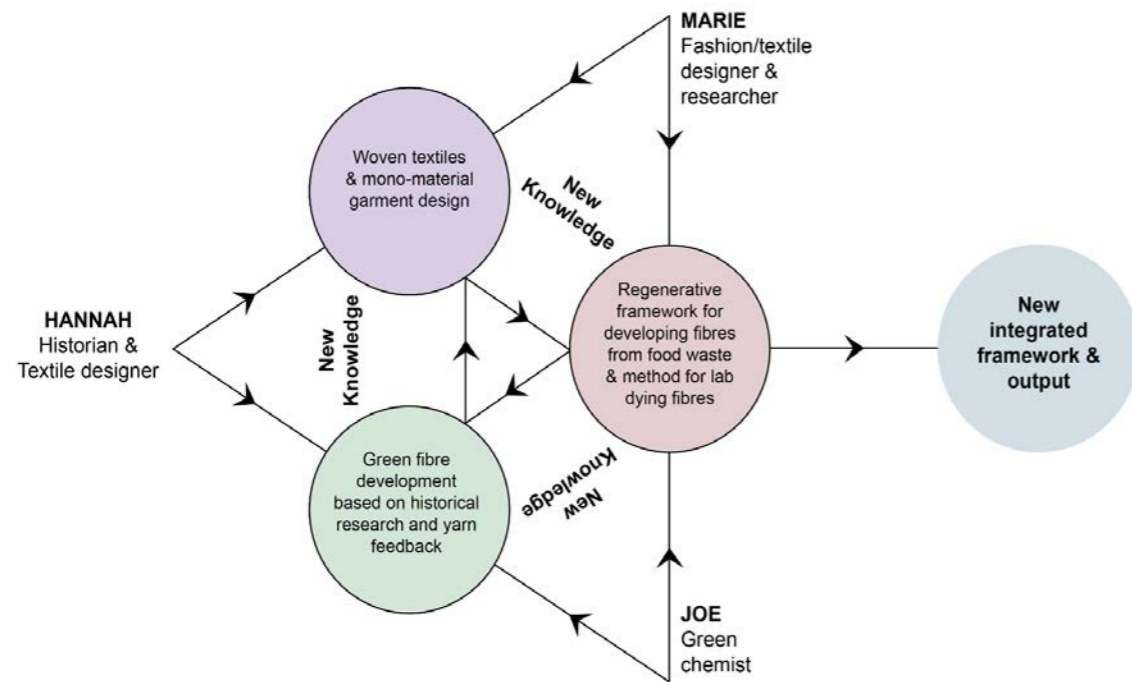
MARIE
Fashion/textile designer & researcher

Woven textiles & mono-material garment design

New Knowledge

HANNAH
Historian & Textile designer

New Knowledge

Regenerative framework for developing fibres from food waste & method for lab dying fibres

New integrated framework & output

Green fibre development based on historical research and yarn feedback

New Knowledge

JOE
Green chemist